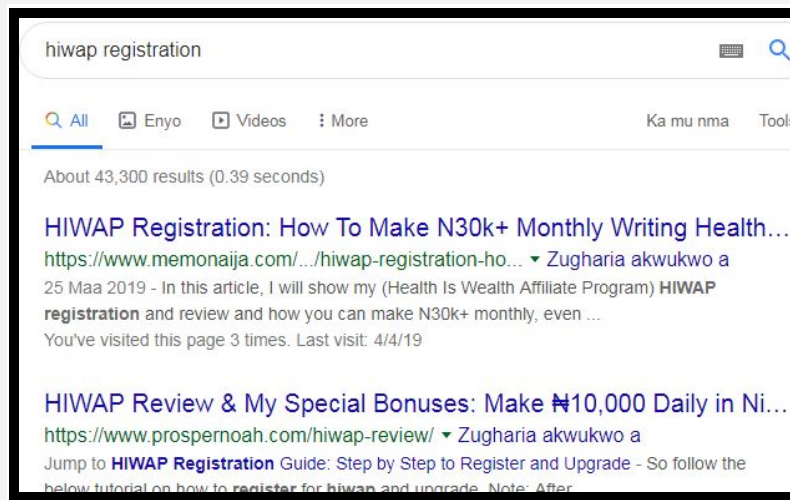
hiwap registration

All Enyo Videos More Ka mu nma Tools

About 43,300 results (0.39 seconds)

HIWAP Registration: How To Make N30k+ Monthly Writing Health...

https://www.memonaija.com/.../hiwap-registration-ho... ▾ Zugharia akwukwo a

25 Maa 2019 - In this article, I will show my (Health Is Wealth Affiliate Program) HIWAP registration and review and how you can make N30k+ monthly, even ...

You've visited this page 3 times. Last visit: 4/4/19

HIWAP Review & My Special Bonuses: Make ₦10,000 Daily in Ni...

https://www.prospernoah.com/hiwap-review/ ▾ Zugharia akwukwo a

Jump to HIWAP Registration Guide: Step by Step to Register and Upgrade - So follow the below tutorial on how to register for hiwap and upgrade. Note: After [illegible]